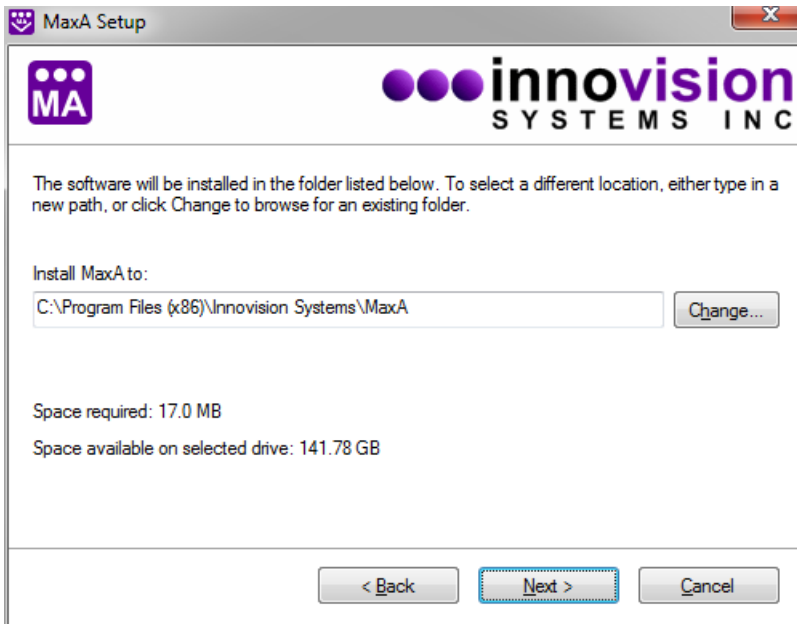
MaxA Setup

MA

innovision
SYSTEMS INC

The software will be installed in the folder listed below. To select a different location, either type in a new path, or click Change to browse for an existing folder.

Install MaxA to:

C:\Program Files (x86)\Innovision Systems\MaxA

Change...

Space required: 17.0 MB

Space available on selected drive: 141.78 GB

< Back

Next >

Cancel